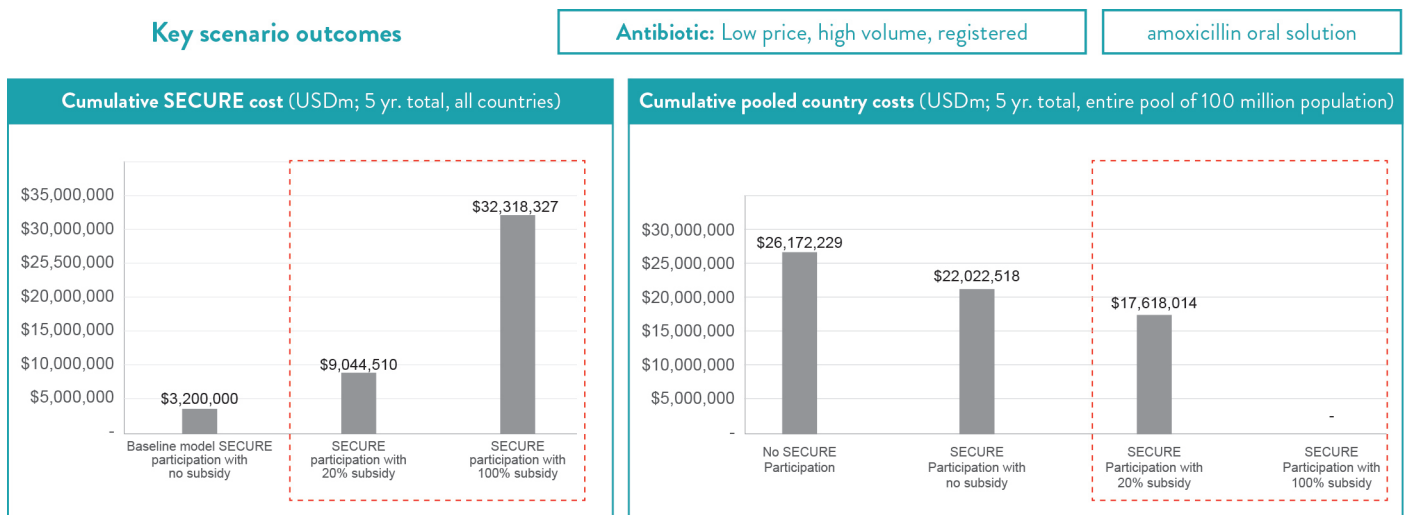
Key scenario outcomes

Antibiotic: Low price, high volume, registered

amoxicillin oral solution

Cumulative SECURE cost (USDm; 5 yr. total, all countries)

$35,000,000
$30,000,000
$25,500,000
$20,000,000
$15,000,000
$10,000,000
$5,000,000
-

$3,200,000
$9,044,510
$32,318,327

Baseline model SECURE participation with no subsidy
SECURE participation with 20% subsidy
SECURE participation with 100% subsidy

Cumulative pooled country costs (USDm; 5 yr. total, entire pool of 100 million population)

$30,000,000
$25,000,000
$20,000,000
$15,000,000
$10,000,000
$5,000,000
-

$26,172,229
$22,022,518
$17,618,014
-

No SECURE Participation
SECURE Participation with no subsidy
SECURE Participation with 20% subsidy
SECURE Participation with 100% subsidy